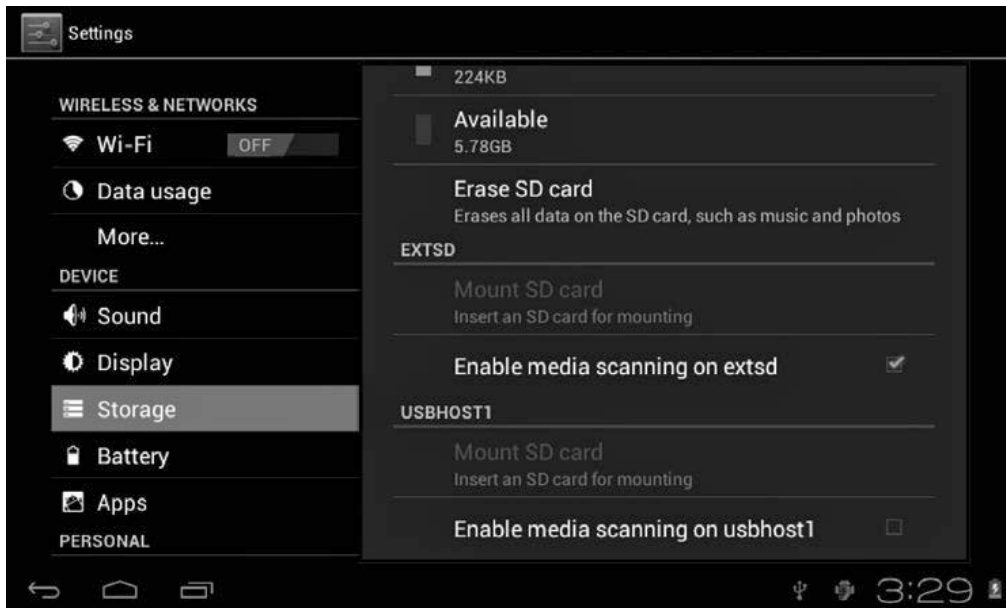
Settings

WIRELESS & NETWORKS

Wi-Fi OFF

Data usage

More...

DEVICE

Sound

Display

Storage

Battery

Apps

PERSONAL

224KB

Available
5.78GB

Erase SD card
Erases all data on the SD card, such as music and photos

EXTSD

Mount SD card
Insert an SD card for mounting

Enable media scanning on extsd

USBHOST1

Mount SD card
Insert an SD card for mounting

Enable media scanning on usbhost1

3:29